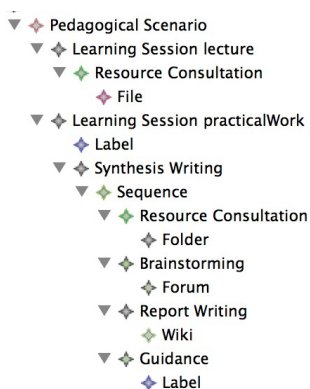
Pedagogical Scenario
Learning Session lecture
Resource Consultation
File
Learning Session practicalWork
Label
Synthesis Writing
Sequence
Resource Consultation
Folder
Brainstorming
Forum
Report Writing
Wiki
Guidance
Label